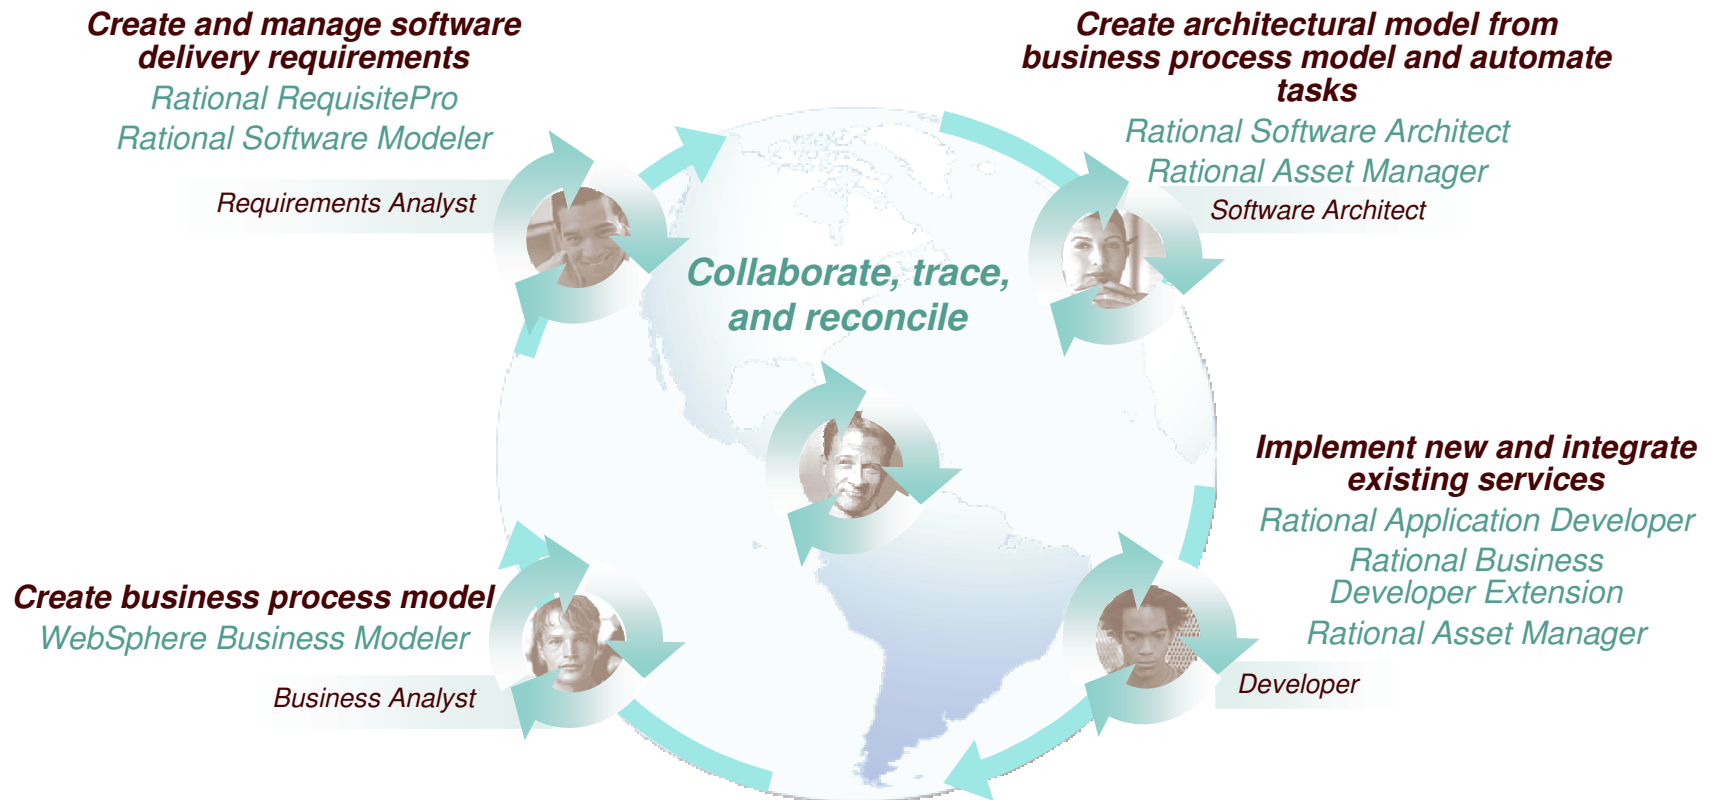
Create and manage software delivery requirements
Rational RequisitePro
Rational Software Modeler
Requirements Analyst

Create architectural model from business process model and automate tasks
Rational Software Architect
Rational Asset Manager
Software Architect

Collaborate, trace, and reconcile

Implement new and integrate existing services
Rational Application Developer
Rational Business Developer Extension
Rational Asset Manager
Developer

Create business process model
WebSphere Business Modeler
Business Analyst